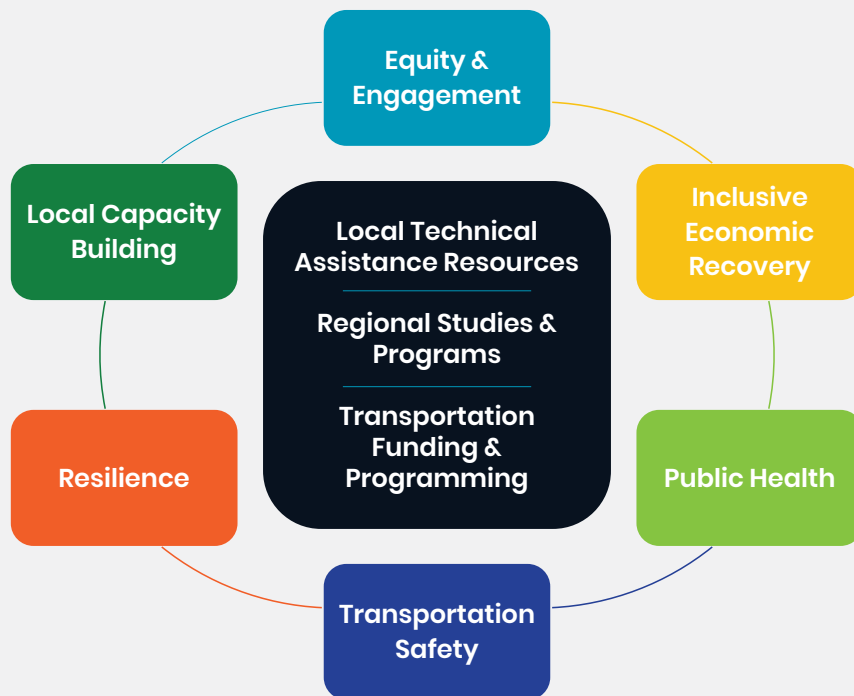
Equity & Engagement

Inclusive Economic Recovery

Public Health

Transportation Safety

Resilience

Local Capacity Building

Local Technical Assistance Resources

Regional Studies & Programs

Transportation Funding & Programming